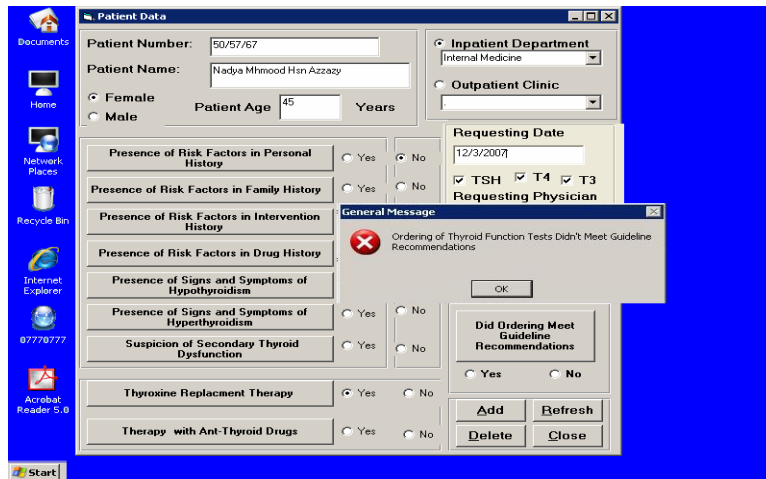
Documents

Home

Network Places

Recycle Bin

Internet Explorer

07770777

Acrobat Reader 5.0

Start

Patient Data

Patient Number: 50/57/67

Patient Name: Nadya Mhmood Hsn Azzazy

Female

Male

Patient Age 45 Years

Inpatient Department

Internal Medicine

Outpatient Clinic

Requesting Date

12/3/2007

TSH T4 T3

Requesting Physician

Presence of Risk Factors in Personal History Yes No

Presence of Risk Factors in Family History Yes No

Presence of Risk Factors in Intervention History

Presence of Risk Factors in Drug History

Presence of Signs and Symptoms of Hypothyroidism

Presence of Signs and Symptoms of Hyperthyroidism Yes No

Suspicion of Secondary Thyroid Dysfunction Yes No

Thyroxine Replacment Therapy Yes No

Therapy with Ant-Thyroid Drugs Yes No

General Message

Ordering of Thyroid Function Tests Didn't Meet Guideline Recommendations

OK

Did Ordering Meet Guideline Recommendations

Yes No

Add Refresh

Delete Close